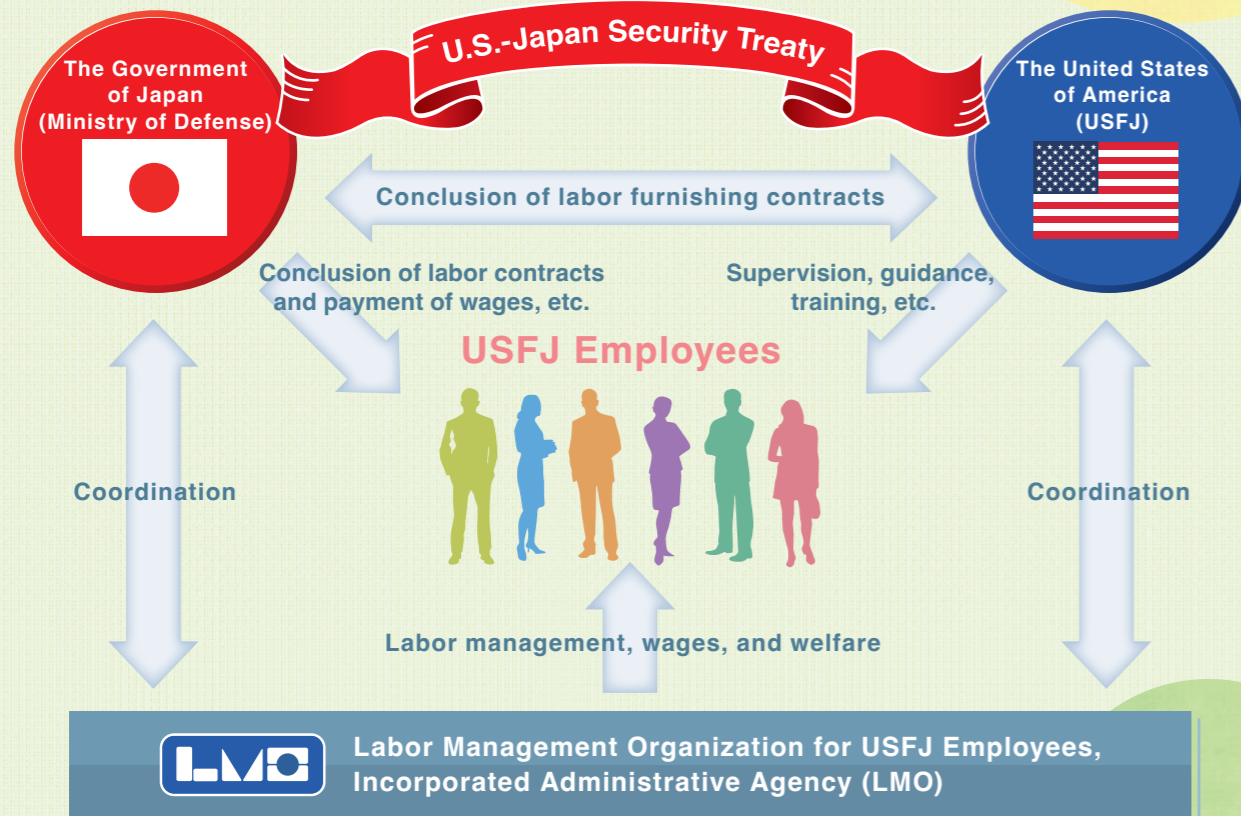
The Government of Japan (Ministry of Defense)

U.S.-Japan Security Treaty

The United States of America (USFJ)

Conclusion of labor furnishing contracts

Conclusion of labor contracts and payment of wages, etc.

Supervision, guidance, training, etc.

USFJ Employees

Coordination

Coordination

Labor management, wages, and welfare

LMO

Labor Management Organization for USFJ Employees, Incorporated Administrative Agency (LMO)